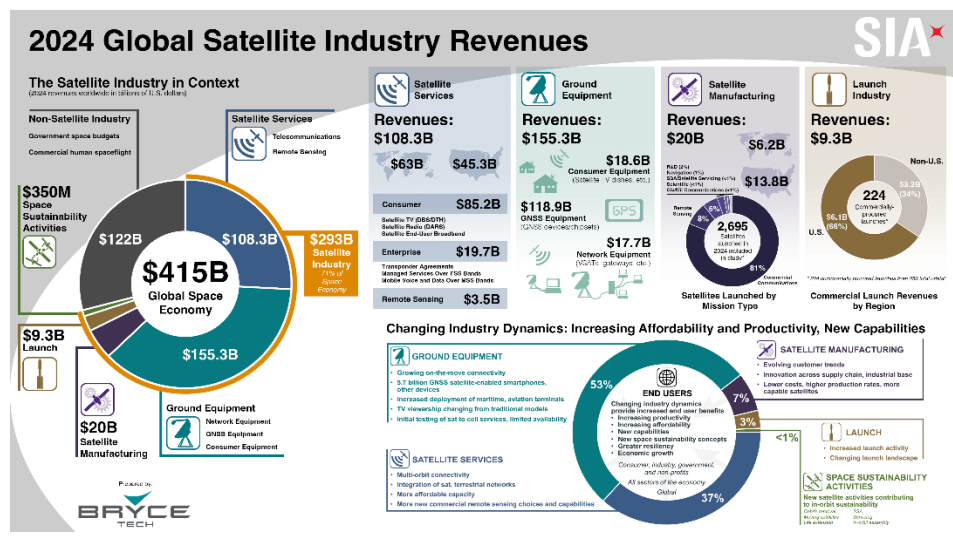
2024 Global Satellite Industry Revenues

SIA

The Satellite Industry in Context
(2024 revenues worldwide in billions of U.S. dollars)

Non-Satellite Industry
Government space budgets
Commercial human spaceflight

Satellite Services
Telecommunications
Remote Sensing

$350M
Space Sustainability Activities

$122B
$108.3B

$415B
Global Space Economy

$293B
Satellite Industry
71% of Space Economy

$155.3B

$9.3B
Launch

$20B
Satellite Manufacturing

Ground Equipment
Network Equipment
GNSS Equipment
Consumer Equipment

Prepared by:
BRYCE TECH

Satellite Services
Revenues:
$108.3B
$63B
$45.3B
Consumer $85.2B
Satellite TV (DBS/DTH)
Satellite Radio (DARS)
Satellite End-User Broadband
Enterprise $19.7B
Transponder Agreements
Managed Services Over FSS Bands
Mobile Voice and Data Over MSS Bands
Remote Sensing $3.5B

Ground Equipment
Revenues:
$155.3B
$18.6B
Consumer Equipment
(Satellite TV dishes, etc.)
$118.9B
GNSS Equipment
(GNSS devices/chipsets)
GPS
$17.7B
Network Equipment
(VSATs, gateways, etc.)

Satellite Manufacturing
Revenues:
$20B
$6.2B
R&D (2%)
Navigation (1%)
SSA/Satellite Servicing (<1%)
Scientific (<1%)
Earth Observation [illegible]
$13.8B
Remote Sensing
8%
6%
2,695
Satellites launched in 2024 included in study*
81%
Commercial Communications
Satellites Launched by Mission Type

Launch Industry
Revenues:
$9.3B
Non-U.S.
$3.2B (34%)
224
Commercially-procured launches*
$6.1B (66%)
U.S.
* 2024 commercially procured launches from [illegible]
Commercial Launch Revenues by Region

Changing Industry Dynamics: Increasing Affordability and Productivity, New Capabilities

GROUND EQUIPMENT
• Growing on-the-move connectivity
• 5.7 billion GNSS satellite-enabled smartphones, other devices
• Increased deployment of maritime, aviation terminals
• TV viewership changing from traditional models
• Initial testing of sat to cell services, limited availability

53%

END USERS
Changing industry dynamics provide increased end user benefits
• Increasing productivity
• Increasing affordability
• New capabilities
• New space sustainability concepts
• Greater resiliency
• Economic growth
Consumer, industry, government, and non-profits
All sectors of the economy
Global

7%
3%
<1%
37%

SATELLITE MANUFACTURING
• Evolving customer trends
• Innovation across supply chain, industrial base
• Lower costs, higher production rates, more capable satellites

LAUNCH
• Increased launch activity
• Changing launch landscape

SPACE SUSTAINABILITY ACTIVITIES
New satellite activities contributing to in-orbit sustainability
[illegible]

SATELLITE SERVICES
• Multi-orbit connectivity
• Integration of sat, terrestrial networks
• More affordable capacity
• More new commercial remote sensing choices and capabilities